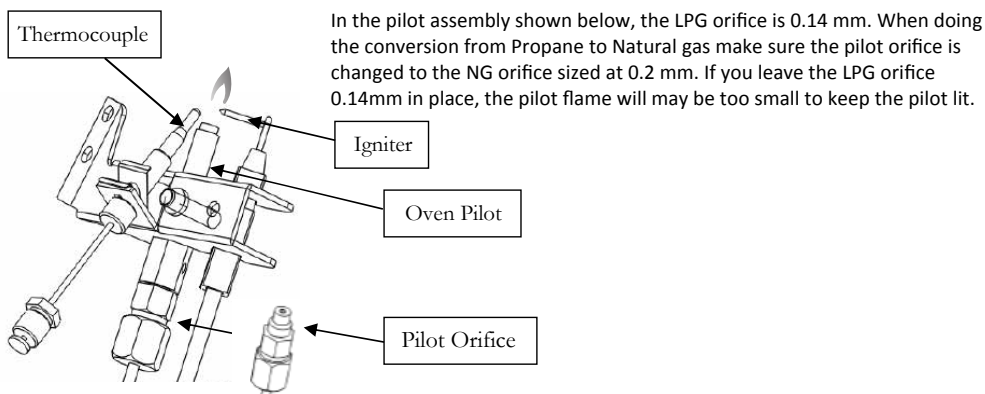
Thermocouple

In the pilot assembly shown below, the LPG orifice is 0.14 mm. When doing the conversion from Propane to Natural gas make sure the pilot orifice is changed to the NG orifice sized at 0.2 mm. If you leave the LPG orifice 0.14mm in place, the pilot flame will may be too small to keep the pilot lit.

Igniter

Oven Pilot

Pilot Orifice